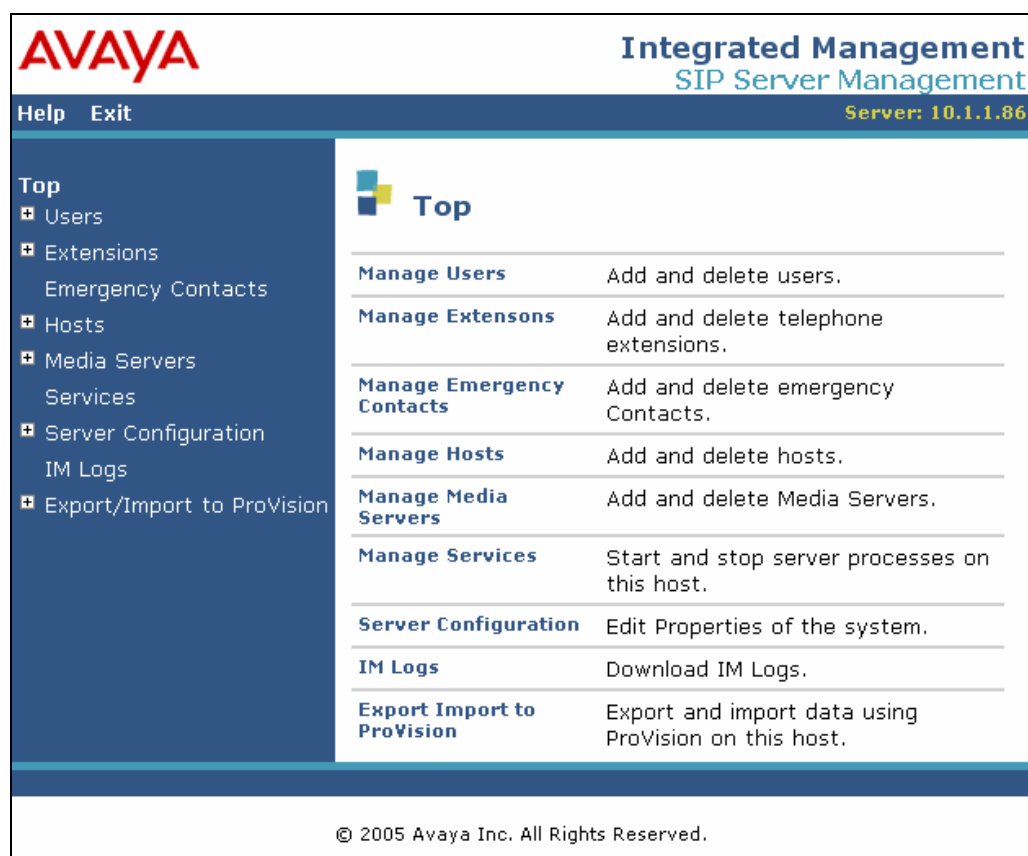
AVAYA

Integrated Management
SIP Server Management

Help Exit

Server: 10.1.1.86

Top
Users
Extensions
Emergency Contacts
Hosts
Media Servers
Services
Server Configuration
IM Logs
Export/Import to ProVision

Top

| | |
|---|---|
| Manage Users | Add and delete users. |
| Manage Extensons | Add and delete telephone extensions. |
| Manage Emergency Contacts | Add and delete emergency Contacts. |
| Manage Hosts | Add and delete hosts. |
| Manage Media Servers | Add and delete Media Servers. |
| Manage Services | Start and stop server processes on this host. |
| Server Configuration | Edit Properties of the system. |
| IM Logs | Download IM Logs. |
| Export Import to ProVision | Export and import data using ProVision on this host. |

© 2005 Avaya Inc. All Rights Reserved.